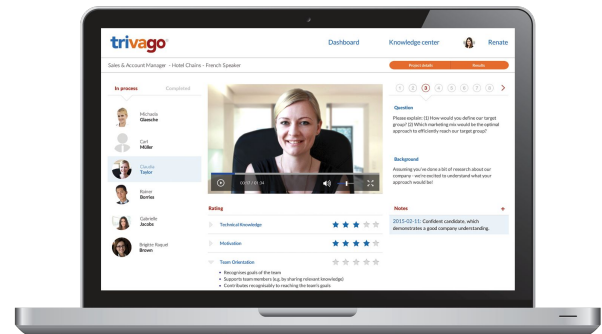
trivago

Dashboard Knowledge center Renate

Sales & Account Manager - Hotel Chains - French Speaker

Project details Results

In process Completed

Michaela Gaesche

Carl Müller

Claudia Taylor

Rainer Borries

Gabrielle Jacobs

Brigitte Raquel Brown

00:07 / 01:34

1 2 3 4 5 6 7 8

Question

Please explain: (1) How would you define our target group? (2) Which marketing mix would be the optimal approach to efficiently reach our target group?

Background

Assuming you've done a bit of research about our company - we're excited to understand what your approach would be!

Rating

Technical Knowledge

Motivation

Team Orientation

• Recognises goals of the team
• Supports team members (e.g. by sharing relevant knowledge)
• Contributes recognisably to reaching the team's goals

Notes +

2015-02-11: Confident candidate, which demonstrates a good company understanding.